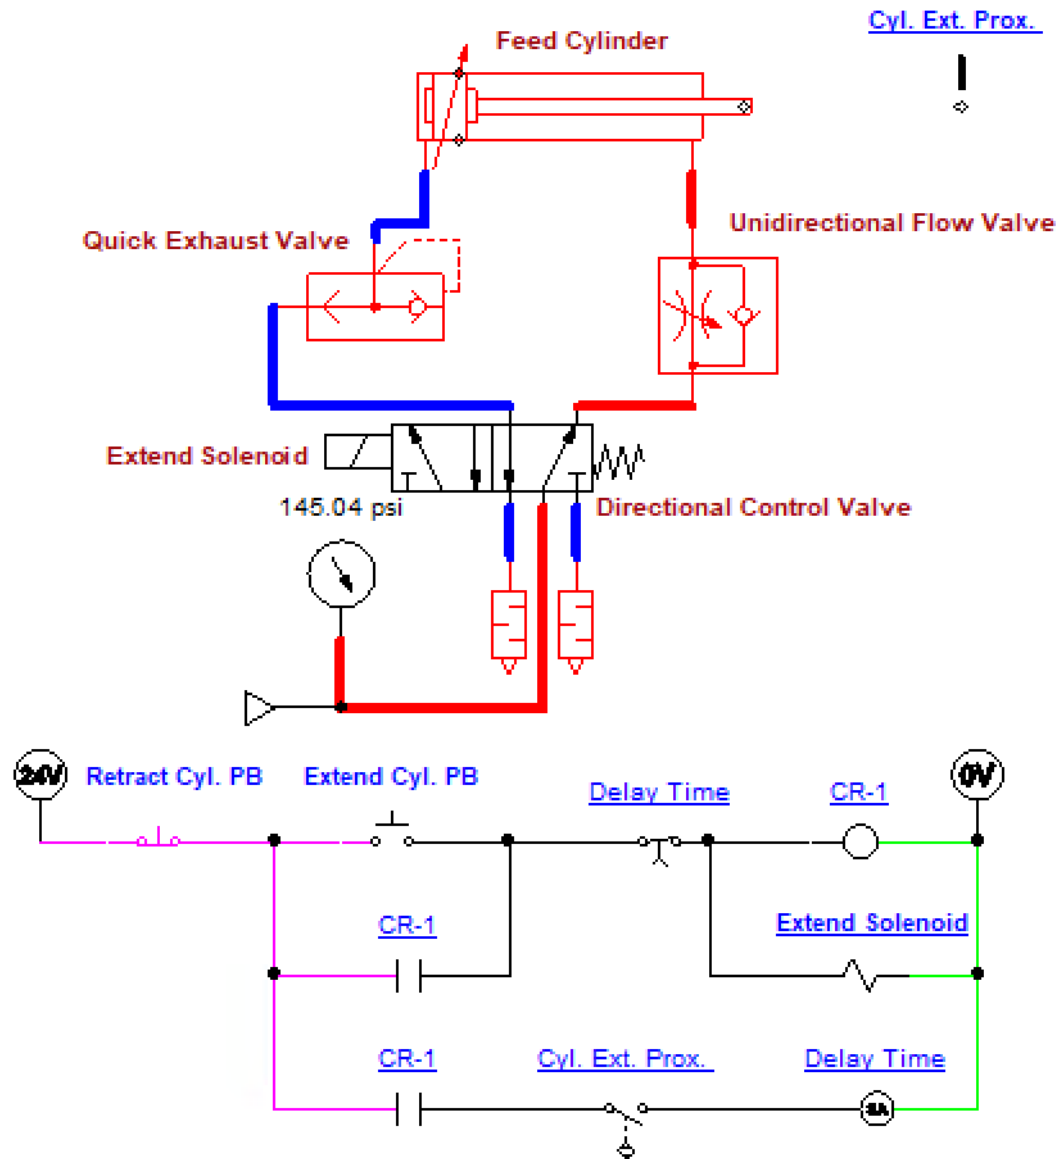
Feed Cylinder

Cyl. Ext. Prox.

Unidirectional Flow Valve

Quick Exhaust Valve

Extend Solenoid

145.04 psi

Directional Control Valve

24V

Retract Cyl. PB

Extend Cyl. PB

Delay Time

CR-1

0V

CR-1

Extend Solenoid

CR-1

Cyl. Ext. Prox.

Delay Time

SA